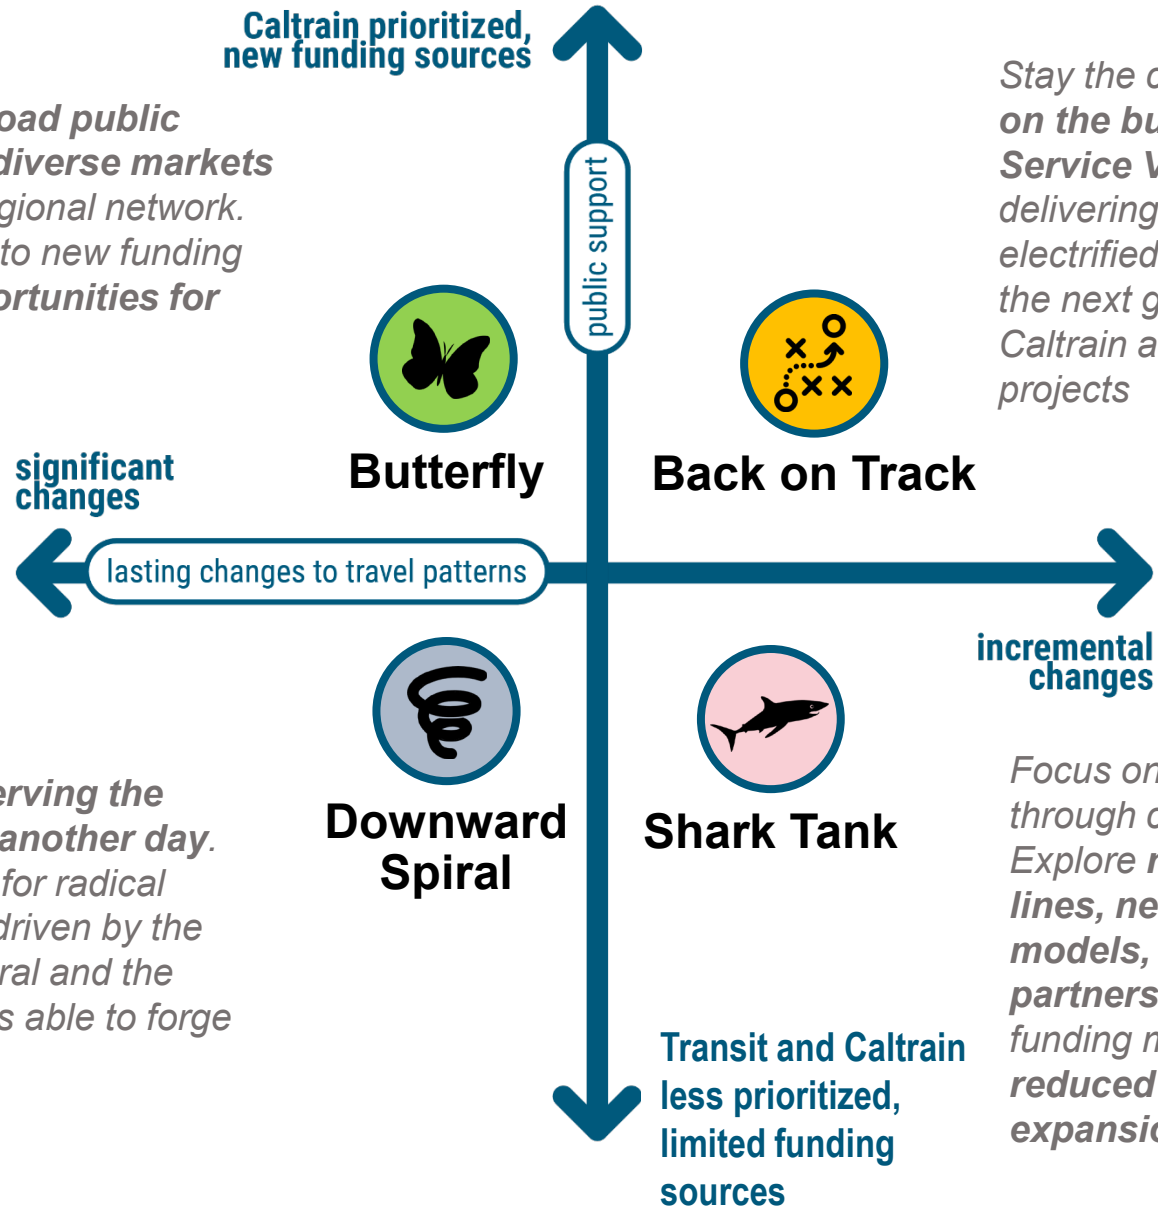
Caltrain prioritized, new funding sources

oad public diverse markets gional network. to new funding ortunities for

Stay the c on the bu Service V delivering electrified the next g Caltrain a projects

public support

significant changes

Butterfly

Back on Track

lasting changes to travel patterns

incremental changes

erving the another day. for radical driven by the ral and the s able to forge

Downward Spiral

Shark Tank

Focus on through c Explore n lines, ne models, partners funding n reduced expansio

Transit and Caltrain less prioritized, limited funding sources